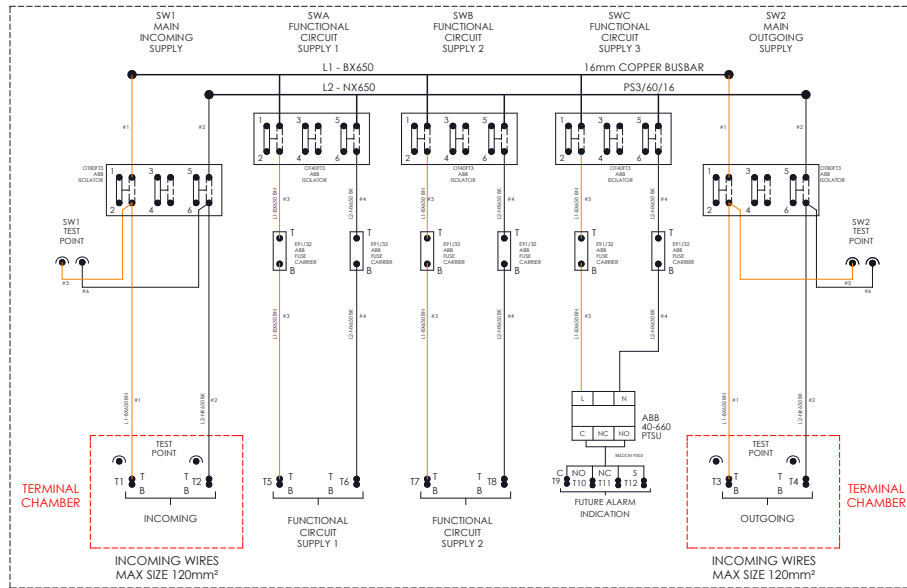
SW1
MAIN
INCOMING
SUPPLY

SWA
FUNCTIONAL
CIRCUIT
SUPPLY 1

SWB
FUNCTIONAL
CIRCUIT
SUPPLY 2

SWC
FUNCTIONAL
CIRCUIT
SUPPLY 3

SW2
MAIN
OUTGOING
SUPPLY

L1 - BX650
16mm COPPER BUSBAR
L2 - NX650
PS3/60/16

#1 #2

1 3 5
2 4 6
OT80FT3
ABB
ISOLATOR

1 3 5
2 4 6
OT40FT3
ABB
ISOLATOR

1 3 5
2 4 6
OT40FT3
ABB
ISOLATOR

1 3 5
2 4 6
OT40FT3
ABB
ISOLATOR

1 3 5
2 4 6
OT80FT3
ABB
ISOLATOR

#1 #2

SW1
TEST
POINT

SW2
TEST
POINT

#5 #6
#5 #6

L1-BX650 BN #3
L2-NX650 BK #4
L1-BX650 BN #3
L2-NX650 BK #4
L1-BX650 BN #3
L2-NX650 BK #4

T B
E91/32
ABB
FUSE
CARRIER

T B
E91/32
ABB
FUSE
CARRIER

T B
E91/32
ABB
FUSE
CARRIER

T B
E91/32
ABB
FUSE
CARRIER

T B
E91/32
ABB
FUSE
CARRIER

T B
E91/32
ABB
FUSE
CARRIER

L1-BX650 BN #3
L2-NX650 BK #4
L1-BX650 BN #3
L2-NX650 BK #4
L1-BX650 BN #3
L2-NX650 BK #4

L N
C NC NO
ABB
40-660
PTSU
BELDEN 9502

L1-BX650 BN #1
L2-NX650 BK #2
L1-BX650 BN #1
L2-NX650 BK #2

TEST
POINT
T1 T B
T B T2
INCOMING

TERMINAL
CHAMBER

T5 T B
T B T6
FUNCTIONAL
CIRCUIT
SUPPLY 1

T7 T B
T B T8
FUNCTIONAL
CIRCUIT
SUPPLY 2

C NO NC S
T9 T10 T11 T12
FUTURE ALARM
INDICATION

TEST
POINT
T3 T B
T B T4
OUTGOING

TERMINAL
CHAMBER

INCOMING WIRES
MAX SIZE 120mm²

INCOMING WIRES
MAX SIZE 120mm²